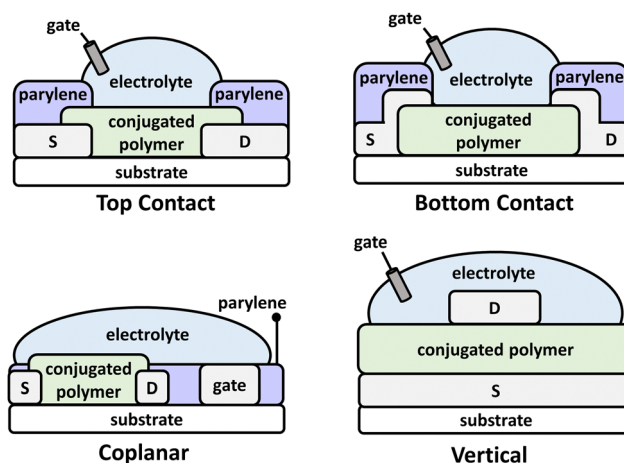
gate
electrolyte
parylene
parylene
conjugated polymer
S
D
substrate
Top Contact

gate
parylene
electrolyte
parylene
conjugated polymer
S
D
substrate
Bottom Contact

parylene
electrolyte
conjugated polymer
S
D
gate
substrate
Coplanar

gate
electrolyte
D
conjugated polymer
S
substrate
Vertical